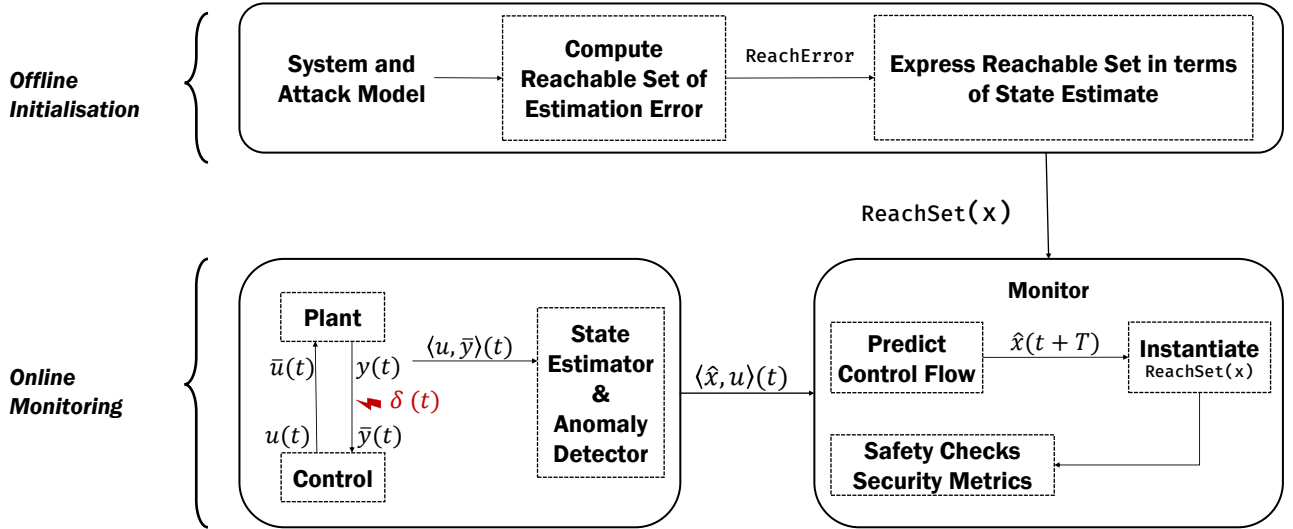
Offline Initialisation

System and Attack Model

Compute Reachable Set of Estimation Error

ReachError

Express Reachable Set in terms of State Estimate

ReachSet(x)

Online Monitoring

Plant

$\bar{u}(t)$

$y(t)$

$\delta\ (t)$

$u(t)$

$\bar{y}(t)$

Control

$\langle u, \bar{y} \rangle (t)$

State Estimator & Anomaly Detector

$\langle \hat{x}, u \rangle (t)$

Monitor

Predict Control Flow

$\hat{x}(t+T)$

Instantiate ReachSet(x)

Safety Checks Security Metrics